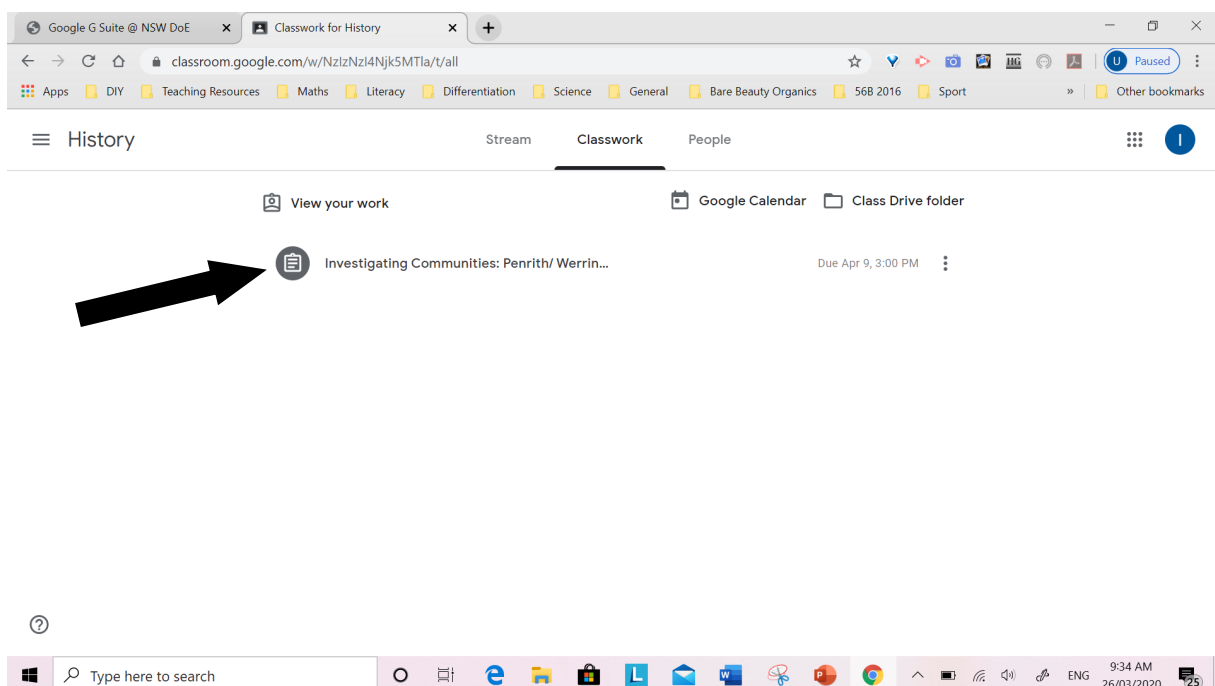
Google G Suite @ NSW DoE
Classwork for History
classroom.google.com/w/NzIzNzI4Njk5MTla/t/all
U Paused
Apps DIY Teaching Resources Maths Literacy Differentiation Science General Bare Beauty Organics 56B 2016 Sport » Other bookmarks

History
Stream Classwork People
I

View your work
Google Calendar
Class Drive folder

Investigating Communities: Penrith/ Werrin...
Due Apr 9, 3:00 PM

?

Type here to search
L
ENG
9:34 AM
26/03/2020
25